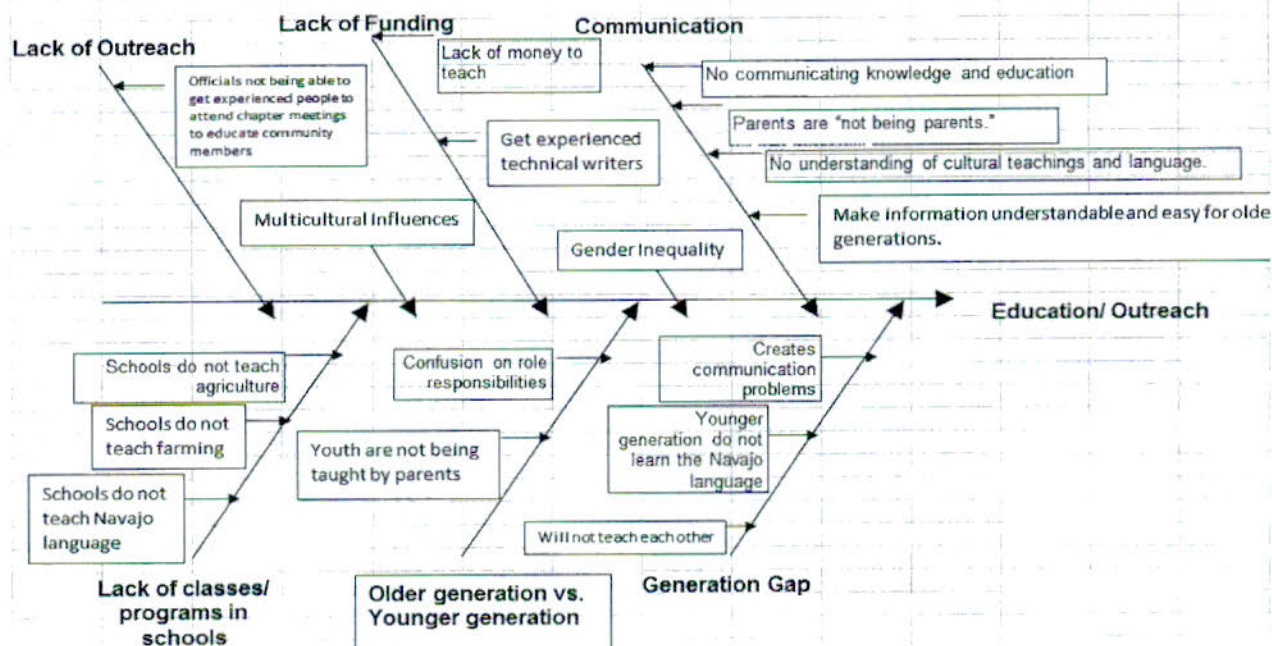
Lack of Outreach

Officials not being able to get experienced people to attend chapter meetings to educate community members

Lack of Funding

Lack of money to teach

Get experienced technical writers

Communication

No communicating knowledge and education

Parents are "not being parents."

No understanding of cultural teachings and language.

Make information understandable and easy for olde generations.

Multicultural Influences

Gender Inequality

Education/ Outreach

Schools do not teach agriculture

Schools do not teach farming

Schools do not teach Navajo language

Lack of classes/ programs in schools

Confusion on role responsibilities

Youth are not being taught by parents

Older generation vs. Younger generation

Creates communication problems

Younger generation do not learn the Navajo language

Will not teach each other

Generation Gap